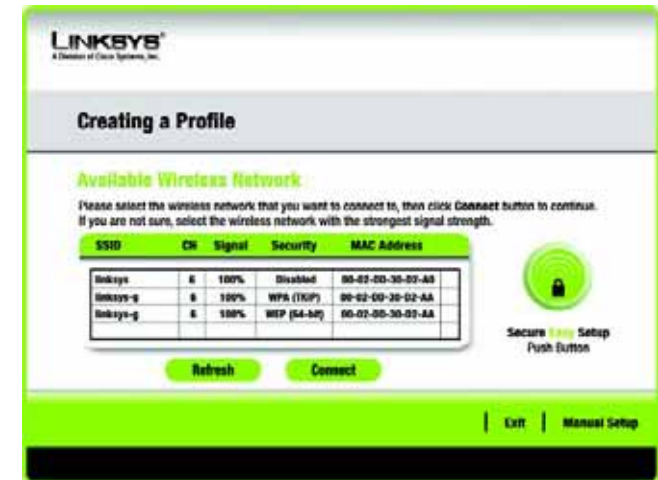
LINKSYS®
A Division of Cisco Systems, Inc.

Creating a Profile

Available Wireless Network

Please select the wireless network that you want to connect to, then click Connect button to continue. If you are not sure, select the wireless network with the strongest signal strength.

| SSID | CH | Signal | Security | MAC Address |
|---|---|---|---|---|
| linksys | 6 | 100% | Disabled | 00-02-DD-30-02-A5 |
| linksys-g | 6 | 100% | WPA (TKIP) | 00-02-DD-30-02-AA |
| linksys-g | 6 | 100% | WEP (64-bit) | 00-02-DD-30-02-AA |

Refresh Connect

Secure Easy Setup
Push Button

Exit | Manual Setup